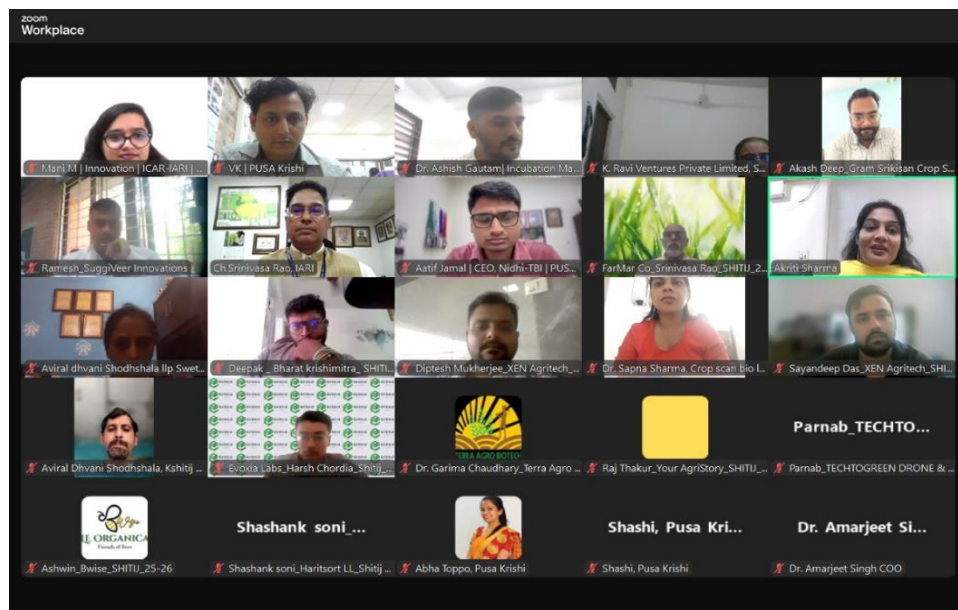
zoom
Workplace

Mani.M | Innovation | ICAR-IARI | ...
VK | PUSA Krishi
Dr. Ashish Gautam| Incubation Ma...
K. Ravi Ventures Private Limited, S...
Akash Deep_Gram Srikisan Crop S...
Ramesh_SuggiVeer Innovations
Ch.Srinivasa Rao, IARI
Aatif Jamal | CEO, Nidhi-TBI | PUS...
FarMar Co_Srinivasa Rao_SHITIJ_2...
Akriti Sharma
Aviral dhvani Shodhshala llp Swet...
Deepak _ Bharat krishimitra_ SHITI...
Diptesh Mukherjee_XEN Agritech_...
Dr. Sapna Sharma, Crop scan bio l...
Sayandeep Das_XEN Agritech_SHI...
Aviral Dhvani Shodhshala, Kshitij ...
Evoxia Labs_Harsh Chordia_Shitij_...
TERRA AGRO BIOTECH
Dr. Garima Chaudhary_Terra Agro ...
Raj Thakur_Your AgriStory_SHITIJ_...
Parnab_TECHTO...
Parnab_TECHTOGREEN DRONE & ...
LE ORGANICA
Ashwin_Bwise_SHITIJ_25-26
Shashank soni_...
Shashank soni_Haritsort LL_Shitij ...
Abha Toppo, Pusa Krishi
Shashi, Pusa Kri...
Shashi, Pusa Krishi
Dr. Amarjeet Si...
Dr. Amarjeet Singh COO